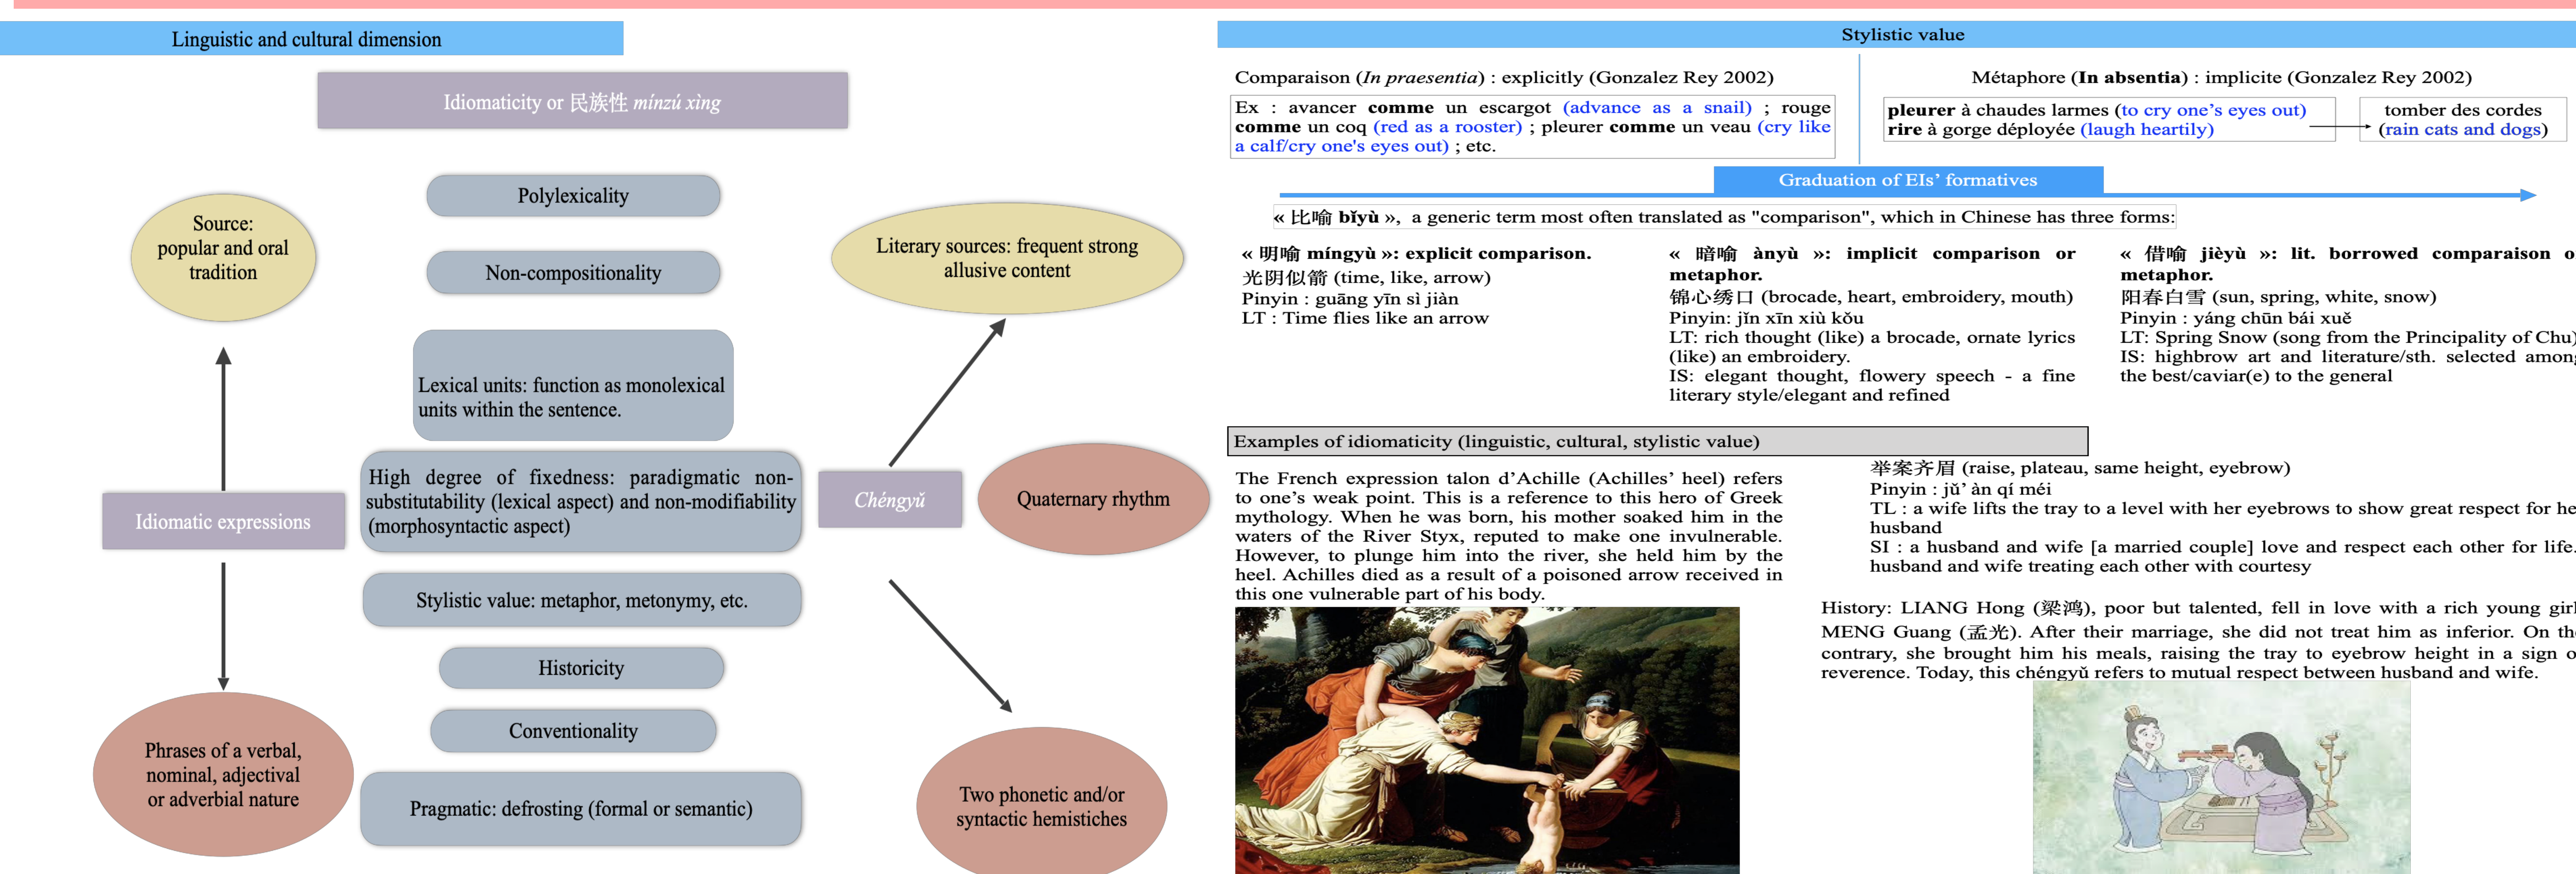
Linguistic and cultural dimension

Idiomaticity or 民族性 *mínzú xìng*

Source: popular and oral tradition

Polylexicality

Non-compositionality

Literary sources: frequent strong allusive content

Lexical units: function as monolexical units within the sentence.

Idiomatic expressions

High degree of fixedness: paradigmatic non-substitutability (lexical aspect) and non-modifiability (morphosyntactic aspect)

*Chéngyǔ*

Quaternary rhythm

Stylistic value: metaphor, metonymy, etc.

Historicity

Conventionality

Phrases of a verbal, nominal, adjectival or adverbial nature

Pragmatic: defrosting (formal or semantic)

Two phonetic and/or syntactic hemistiches

Stylistic value

Comparaison (*In praesentia*) : explicitly (Gonzalez Rey 2002)

Ex : avancer **comme** un escargot (advance as a snail) ; rouge **comme** un coq (red as a rooster) ; pleurer **comme** un veau (cry like a calf/cry one's eyes out) ; etc.

Métaphore (**In absentia**) : implicite (Gonzalez Rey 2002)

**pleurer** à chaudes larmes (to cry one's eyes out)
**rire** à gorge déployée (laugh heartily)

tomber des cordes (rain cats and dogs)

Graduation of EIs' formatives

« 比喻 **bǐyù** », a generic term most often translated as "comparison", which in Chinese has three forms:

« 明喻 **míngyù** »: **explicit comparison.**
光阴似箭 (time, like, arrow)
Pinyin : guāng yīn sì jiàn
LT : Time flies like an arrow

« 暗喻 **ànyù** »: **implicit comparison or metaphor.**
锦心绣口 (brocade, heart, embroidery, mouth)
Pinyin: jǐn xīn xiù kǒu
LT: rich thought (like) a brocade, ornate lyrics (like) an embroidery.
IS: elegant thought, flowery speech - a fine literary style/elegant and refined

« 借喻 **jièyù** »: **lit. borrowed comparison o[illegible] metaphor.**
阳春白雪 (sun, spring, white, snow)
Pinyin : yáng chūn bái xuě
LT: Spring Snow (song from the Principality of Chu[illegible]
IS: highbrow art and literature/sth. selected amon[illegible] the best/caviar(e) to the general

Examples of idiomaticity (linguistic, cultural, stylistic value)

The French expression talon d'Achille (Achilles' heel) refers to one's weak point. This is a reference to this hero of Greek mythology. When he was born, his mother soaked him in the waters of the River Styx, reputed to make one invulnerable. However, to plunge him into the river, she held him by the heel. Achilles died as a result of a poisoned arrow received in this one vulnerable part of his body.

举案齐眉 (raise, plateau, same height, eyebrow)
Pinyin : jǔ' àn qí méi
TL : a wife lifts the tray to a level with her eyebrows to show great respect for he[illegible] husband
SI : a husband and wife [a married couple] love and respect each other for life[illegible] husband and wife treating each other with courtesy

History: LIANG Hong (梁鸿), poor but talented, fell in love with a rich young gir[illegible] MENG Guang (孟光). After their marriage, she did not treat him as inferior. On th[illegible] contrary, she brought him his meals, raising the tray to eyebrow height in a sign o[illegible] reverence. Today, this chéngyǔ refers to mutual respect between husband and wife.